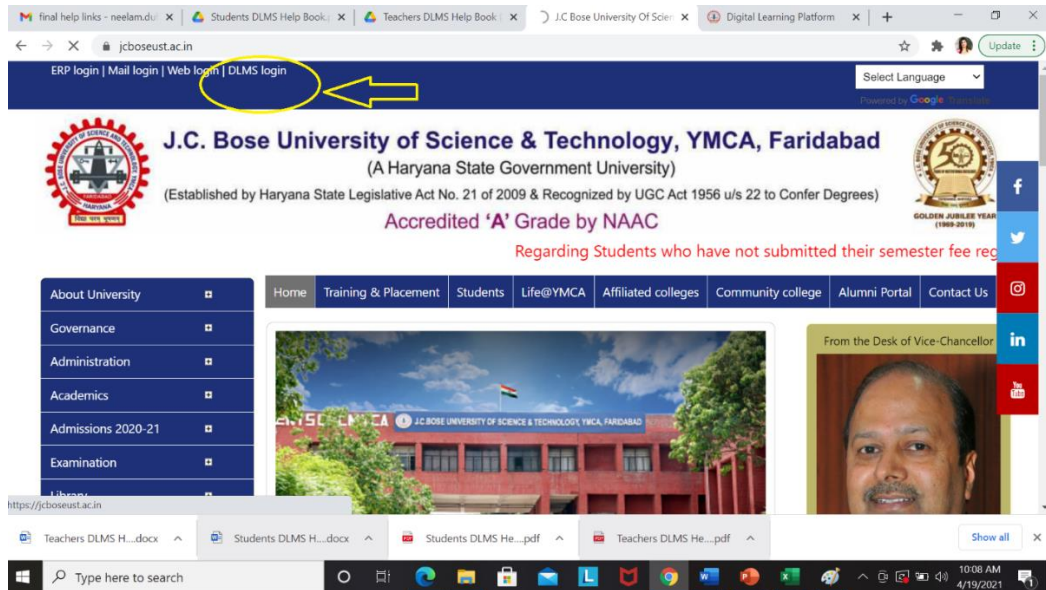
final help links - neelam.du | Students DLMS Help Book | Teachers DLMS Help Book | J.C Bose University Of Scie | Digital Learning Platform | +

jcboseust.ac.in

Update

ERP login | Mail login | Web login | DLMS login

Select Language

Powered by Google Translate

J.C. Bose University of Science & Technology, YMCA, Faridabad

(A Haryana State Government University)

(Established by Haryana State Legislative Act No. 21 of 2009 & Recognized by UGC Act 1956 u/s 22 to Confer Degrees)

Accredited 'A' Grade by NAAC

GOLDEN JUBILEE YEAR (1969-2019)

Regarding Students who have not submitted their semester fee reg

About University
Governance
Administration
Academics
Admissions 2020-21
Examination
Library

Home | Training & Placement | Students | Life@YMCA | Affiliated colleges | Community college | Alumni Portal | Contact Us

J.C.BOSE UNIVERSITY OF SCIENCE & TECHNOLOGY, YMCA, FARIDABAD

From the Desk of Vice-Chancellor

https://jcboseust.ac.in

Teachers DLMS H....docx | Students DLMS H....docx | Students DLMS He....pdf | Teachers DLMS He....pdf | Show all

Type here to search

10:08 AM
4/19/2021